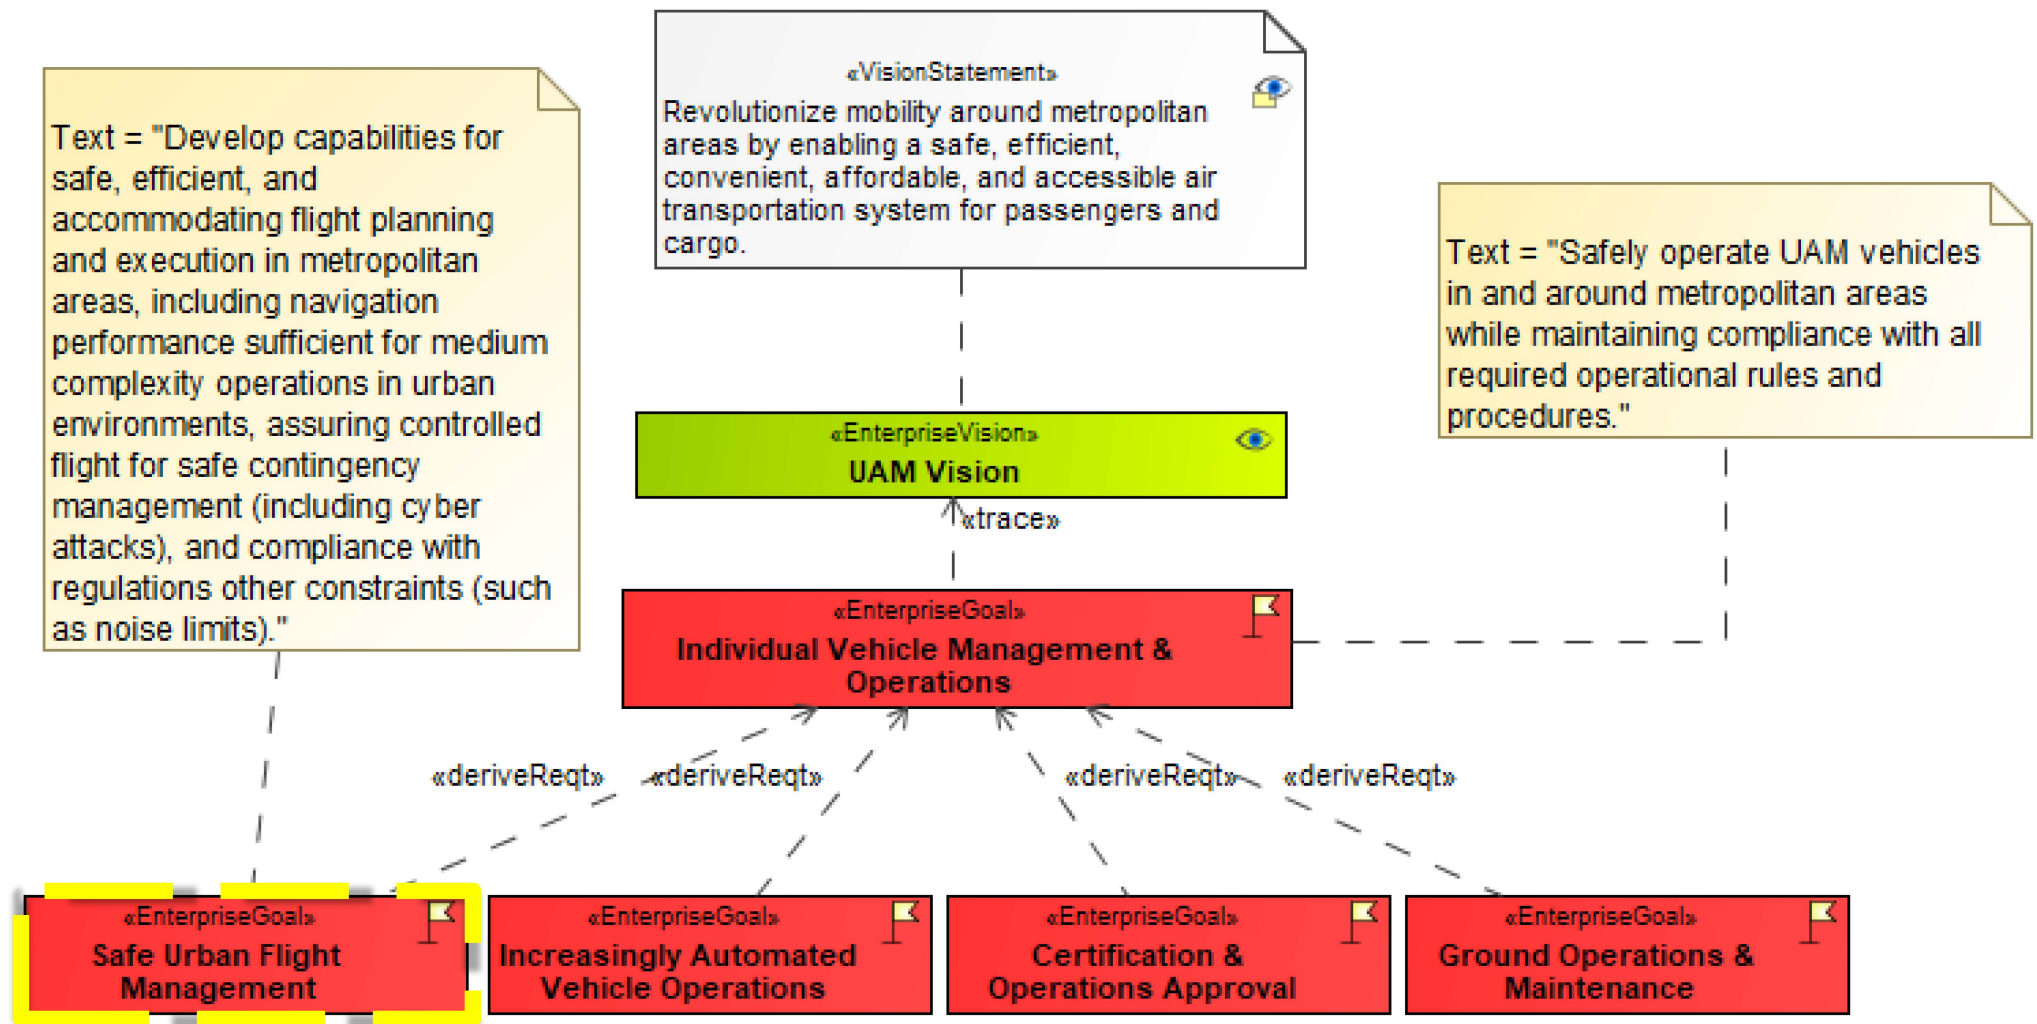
Text = "Develop capabilities for safe, efficient, and accommodating flight planning and execution in metropolitan areas, including navigation performance sufficient for medium complexity operations in urban environments, assuring controlled flight for safe contingency management (including cyber attacks), and compliance with regulations other constraints (such as noise limits)."

«VisionStatement»
Revolutionize mobility around metropolitan areas by enabling a safe, efficient, convenient, affordable, and accessible air transportation system for passengers and cargo.

Text = "Safely operate UAM vehicles in and around metropolitan areas while maintaining compliance with all required operational rules and procedures."

«EnterpriseVision»
UAM Vision

«trace»

«EnterpriseGoal»
Individual Vehicle Management & Operations

«deriveReqt»

«deriveReqt»

«deriveReqt»

«deriveReqt»

«EnterpriseGoal»
Safe Urban Flight Management

«EnterpriseGoal»
Increasingly Automated Vehicle Operations

«EnterpriseGoal»
Certification & Operations Approval

«EnterpriseGoal»
Ground Operations & Maintenance